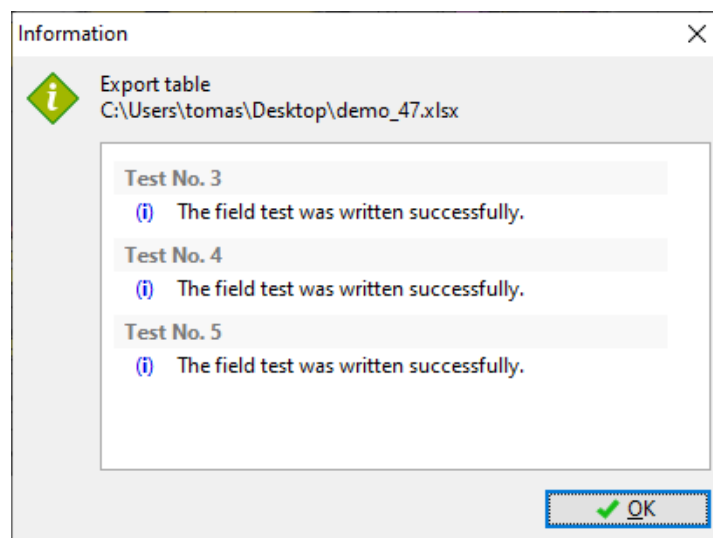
Information

Export table
C:\Users\tomas\Desktop\demo_47.xlsx

Test No. 3
(i) The field test was written successfully.

Test No. 4
(i) The field test was written successfully.

Test No. 5
(i) The field test was written successfully.

OK